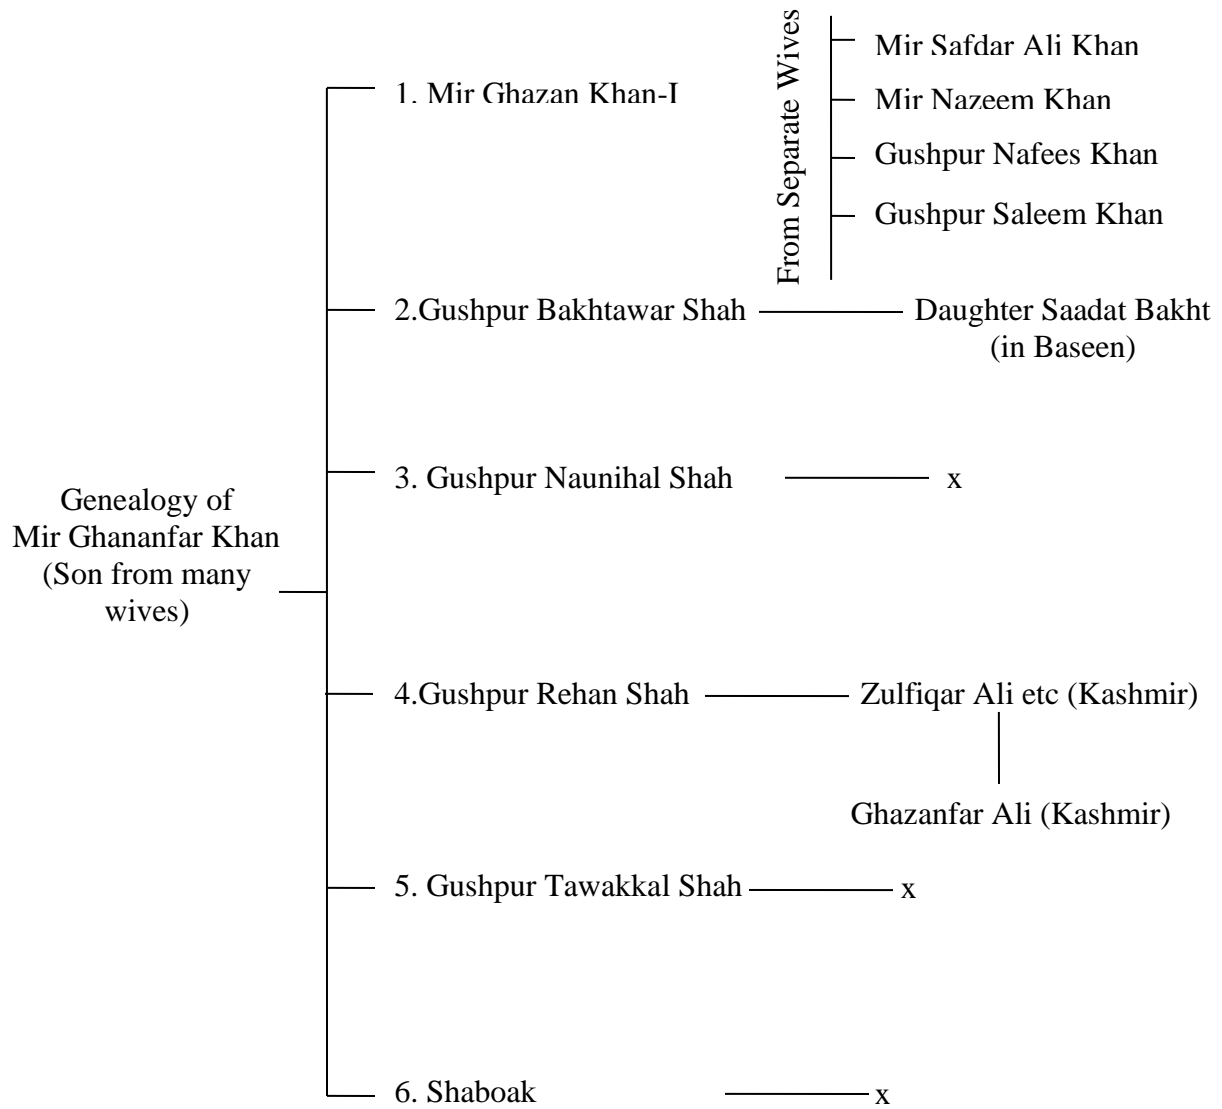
Genealogy of Mir Ghananfar Khan (Son from many wives)

1. Mir Ghazan Khan-I

From Separate Wives

Mir Safdar Ali Khan

Mir Nazeem Khan

Gushpur Nafees Khan

Gushpur Saleem Khan

2.Gushpur Bakhtawar Shah

Daughter Saadat Bakht (in Baseen)

3. Gushpur Naunihal Shah

x

4.Gushpur Rehan Shah

Zulfiqar Ali etc (Kashmir)

Ghazanfar Ali (Kashmir)

5. Gushpur Tawakkal Shah

x

6. Shaboak

x